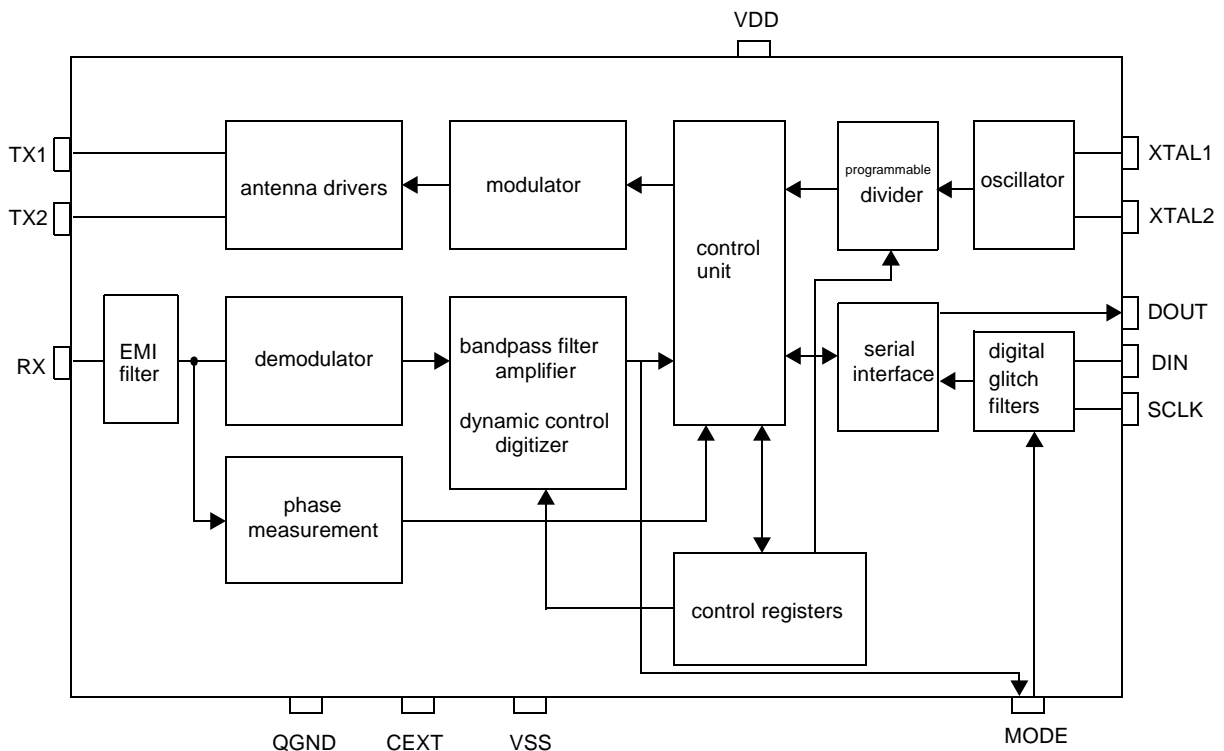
VDD

TX1
TX2
antenna drivers
modulator
control unit
programmable divider
oscillator
XTAL1
XTAL2

RX
EMI filter
demodulator
bandpass filter amplifier

dynamic control digitizer
serial interface
digital glitch filters
DOUT
DIN
SCLK

phase measurement
control registers

QGND
CEXT
VSS
MODE